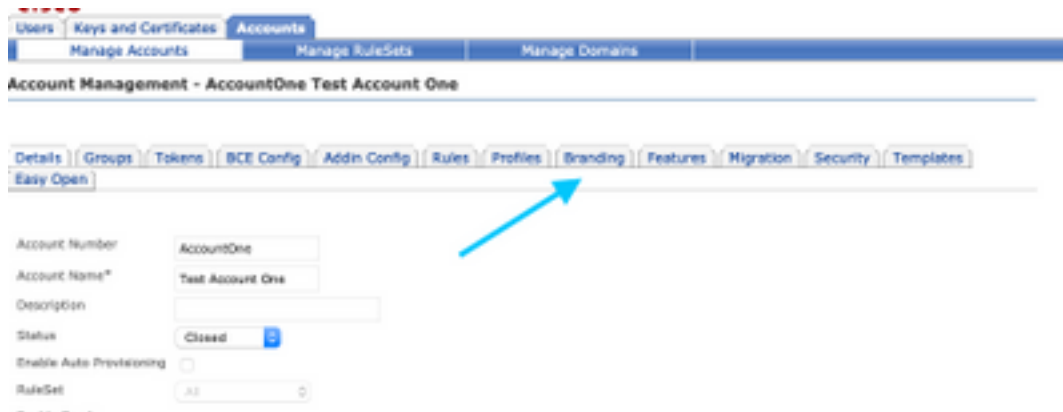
Users | Keys and Certificates | Accounts

Manage Accounts | Manage RuleSets | Manage Domains

Account Management - AccountOne Test Account One

Details | Groups | Tokens | BCE Config | Addin Config | Rules | Profiles | Branding | Features | Migration | Security | Templates | Easy Open

Account Number AccountOne

Account Name* Test Account One

Description

Status Closed

Enable Auto Provisioning

RuleSet All